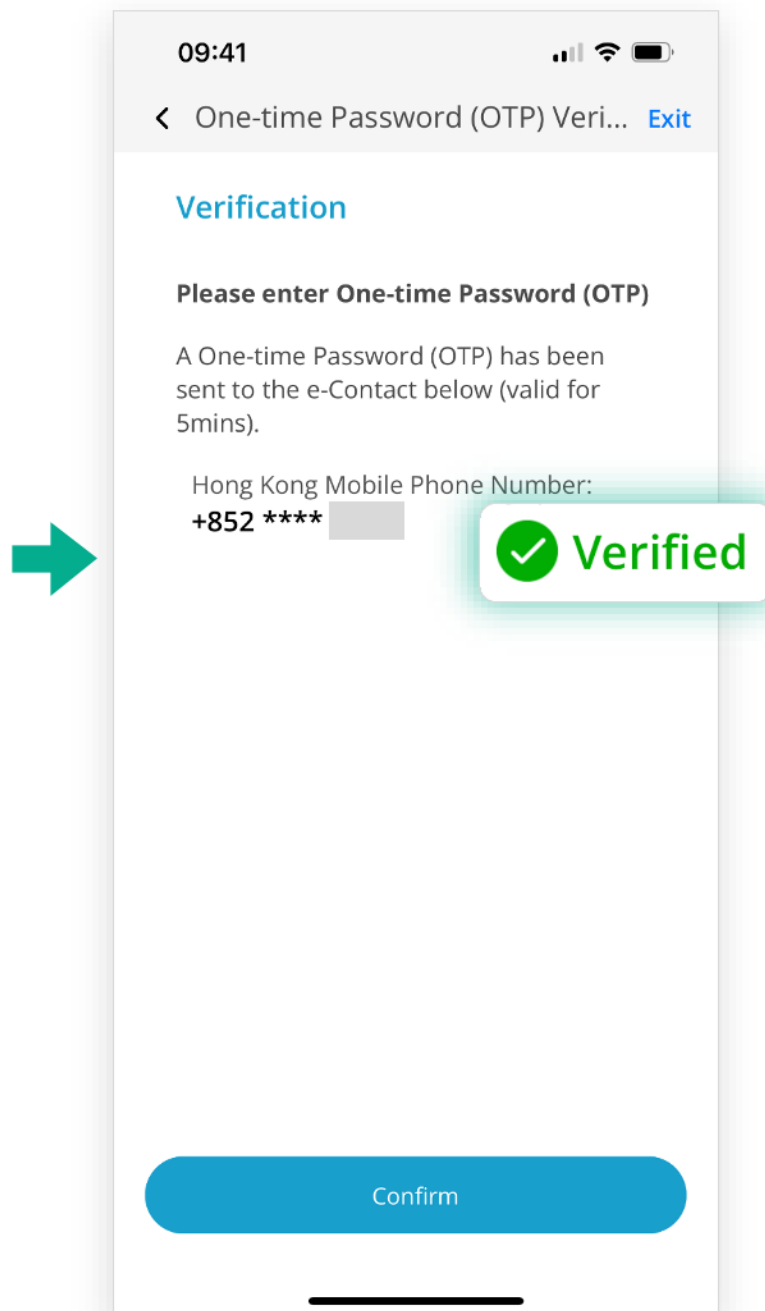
09:41

One-time Password (OTP) Veri... Exit

Verification

Please enter One-time Password (OTP)

A One-time Password (OTP) has been sent to the e-Contact below (valid for 5mins).

Hong Kong Mobile Phone Number:
+852 **** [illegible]

Verified

Confirm